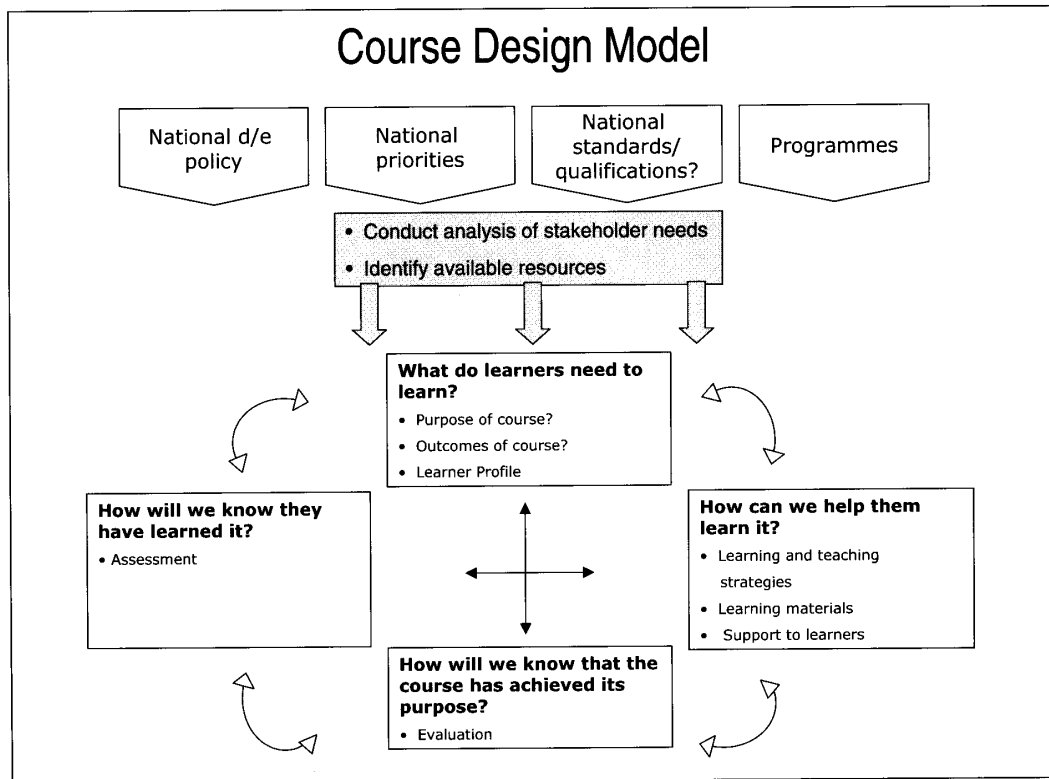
Course Design Model

National d/e policy

National priorities

National standards/ qualifications?

Programmes

• Conduct analysis of stakeholder needs
• Identify available resources

**What do learners need to learn?**
• Purpose of course?
• Outcomes of course?
• Learner Profile

**How will we know they have learned it?**
• Assessment

**How can we help them learn it?**
• Learning and teaching strategies
• Learning materials
• Support to learners

**How will we know that the course has achieved its purpose?**
• Evaluation